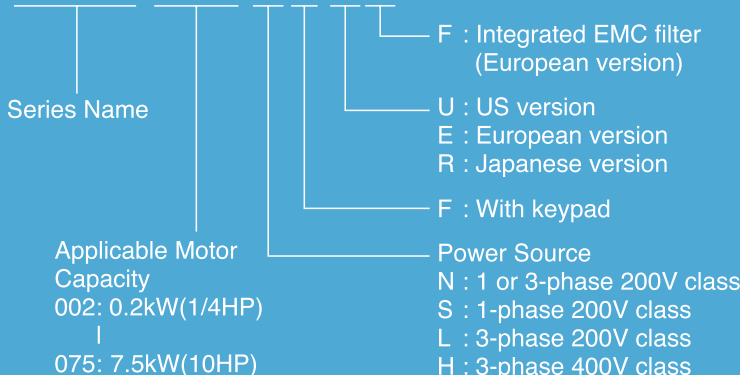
F : Integrated EMC filter (European version)

Series Name

U : US version
E : European version
R : Japanese version

F : With keypad

Applicable Motor Capacity
002: 0.2kW(1/4HP)
|
075: 7.5kW(10HP)

Power Source
N : 1 or 3-phase 200V class
S : 1-phase 200V class
L : 3-phase 200V class
H : 3-phase 400V class